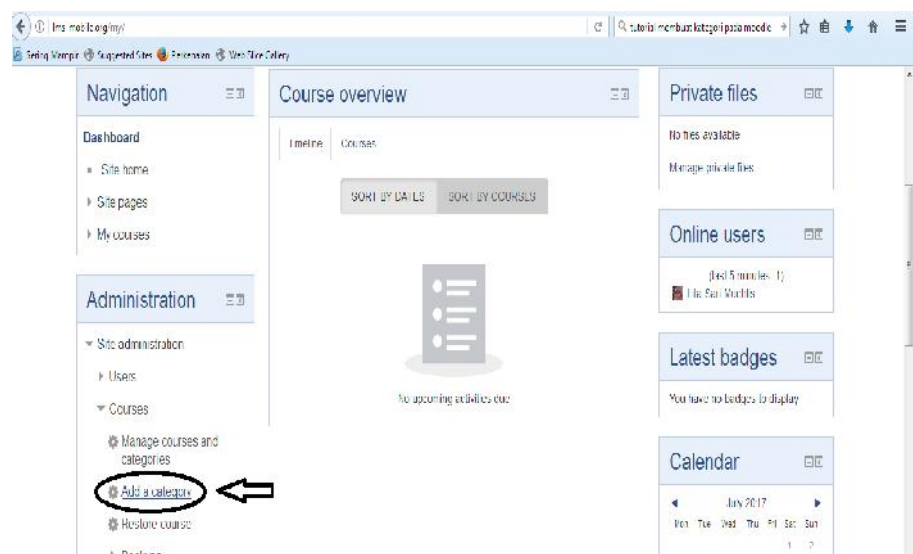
lms.mobile.org/my/

tutorial membuat kategori pada moodle

Sering Mampir Suggested Sites Perkenalan Web Slice Gallery

Navigation

Dashboard

Site home

Site pages

My courses

Administration

Site administration

Users

Courses

Manage courses and categories

Add a category

Restore course

Course overview

Timeline Courses

SORT BY DATES SORT BY COURSES

No upcoming activities due

Private files

No files available

Manage private files

Online users

(last 5 minutes: 1)

Hia Sari Wardhis

Latest badges

You have no badges to display

Calendar

July 2017

Mon Tue Wed Thu Fri Sat Sun

1 2